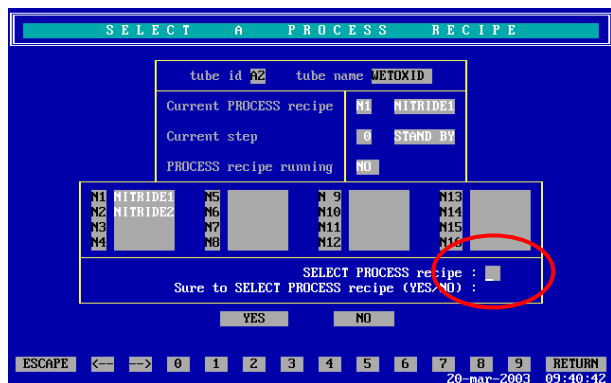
S E L E C T A P R O C E S S R E C I P E

tube id A2 tube name WETOXID

Current PROCESS recipe N1 NITRIDE1

Current step 0 STAND BY

PROCESS recipe running NO

N1 NITRIDE1
N2 NITRIDE2
N3
N4

N5
N6
N7
N8

N 9
N10
N11
N12

N13
N14
N15
N16

SELECT PROCESS recipe : _
Sure to SELECT PROCESS recipe (YES/NO) :

YES NO

ESCAPE <-- --> 0 1 2 3 4 5 6 7 8 9 RETURN

20-mar-2003 09:40:42